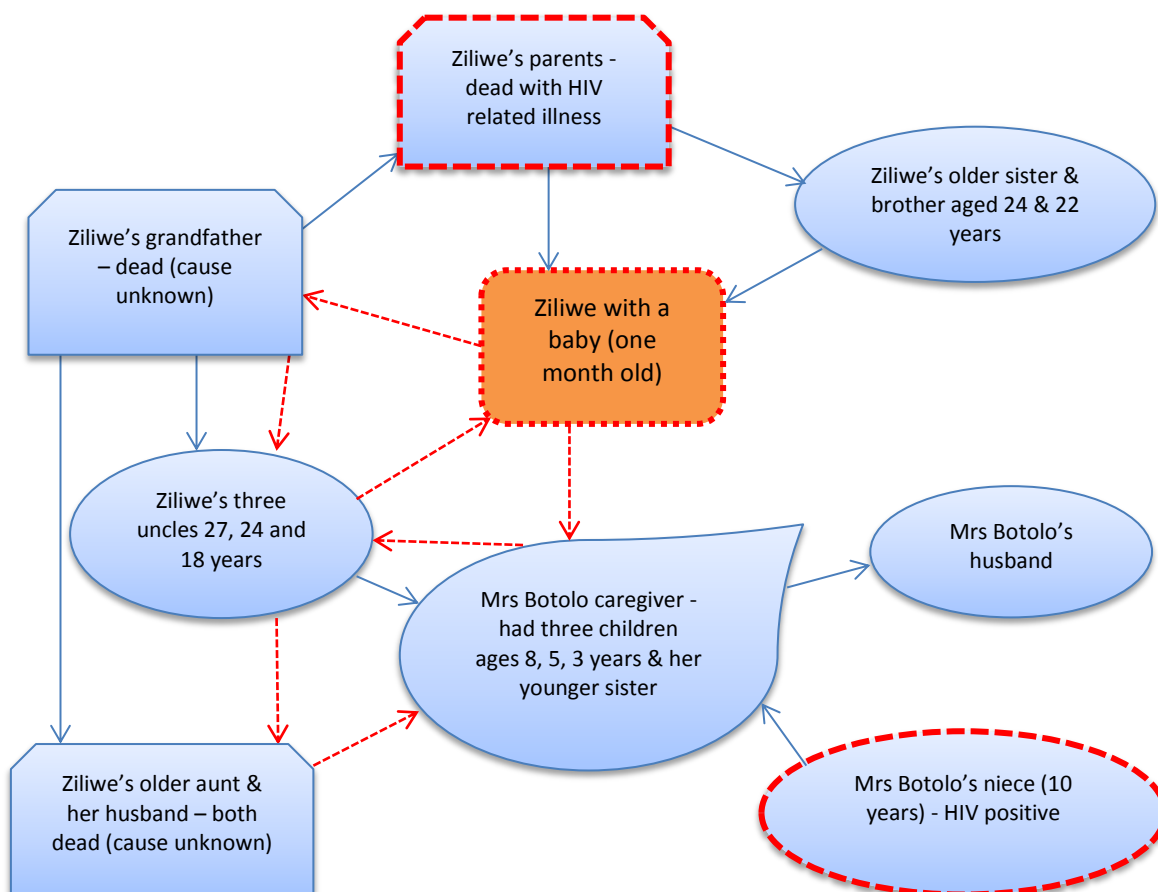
Ziliwe's parents - dead with HIV related illness

Ziliwe's grandfather – dead (cause unknown)

Ziliwe's older sister & brother aged 24 & 22 years

Ziliwe with a baby (one month old)

Ziliwe's three uncles 27, 24 and 18 years

Mrs Botolo's husband

Mrs Botolo caregiver - had three children ages 8, 5, 3 years & her younger sister

Ziliwe's older aunt & her husband – both dead (cause unknown)

Mrs Botolo's niece (10 years) - HIV positive